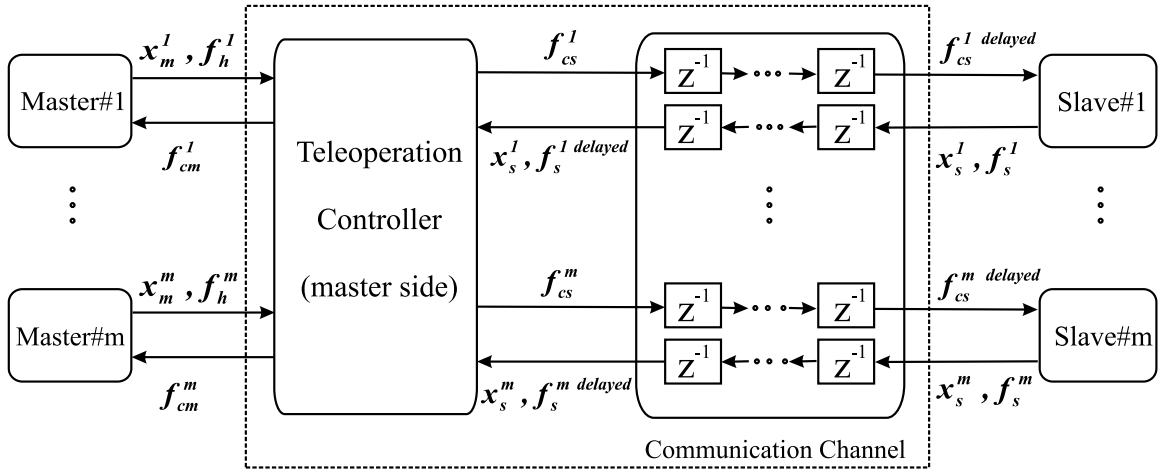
Master#1

$x_m^1$ , $f_h^1$

$f_{cm}^1$

Master#m

$x_m^m$ , $f_h^m$

$f_{cm}^m$

Teleoperation Controller (master side)

$f_{cs}^1$

$x_s^1$ , $f_s^{1\ delayed}$

$f_{cs}^m$

$x_s^m$ , $f_s^{m\ delayed}$

$Z^{-1}$ $Z^{-1}$

$Z^{-1}$ $Z^{-1}$

$Z^{-1}$ $Z^{-1}$

$Z^{-1}$ $Z^{-1}$

Communication Channel

$f_{cs}^{1\ delayed}$

$x_s^1$ , $f_s^1$

$f_{cs}^{m\ delayed}$

$x_s^m$ , $f_s^m$

Slave#1

Slave#m